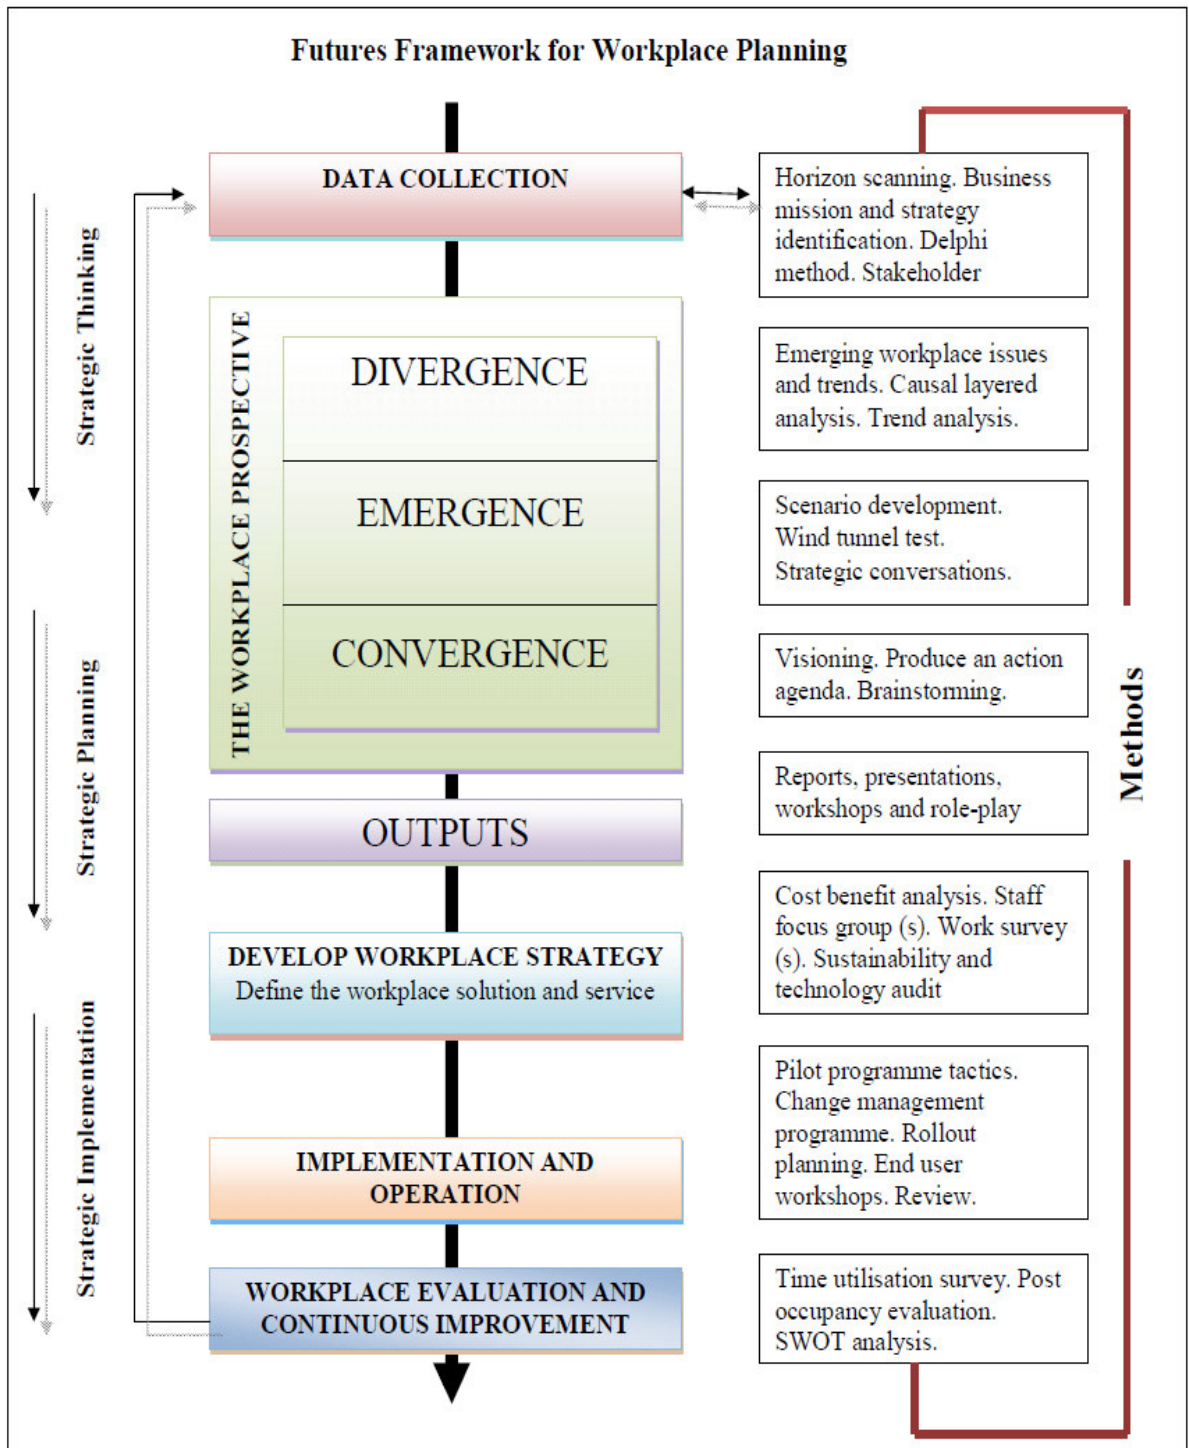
Futures Framework for Workplace Planning

Strategic Thinking

Strategic Planning

Strategic Implementation

DATA COLLECTION

THE WORKPLACE PROSPECTIVE

DIVERGENCE

EMERGENCE

CONVERGENCE

OUTPUTS

DEVELOP WORKPLACE STRATEGY
Define the workplace solution and service

IMPLEMENTATION AND OPERATION

WORKPLACE EVALUATION AND CONTINUOUS IMPROVEMENT

Horizon scanning. Business mission and strategy identification. Delphi method. Stakeholder

Emerging workplace issues and trends. Causal layered analysis. Trend analysis.

Scenario development. Wind tunnel test. Strategic conversations.

Visioning. Produce an action agenda. Brainstorming.

Reports, presentations, workshops and role-play

Cost benefit analysis. Staff focus group (s). Work survey (s). Sustainability and technology audit

Pilot programme tactics. Change management programme. Rollout planning. End user workshops. Review.

Time utilisation survey. Post occupancy evaluation. SWOT analysis.

Methods